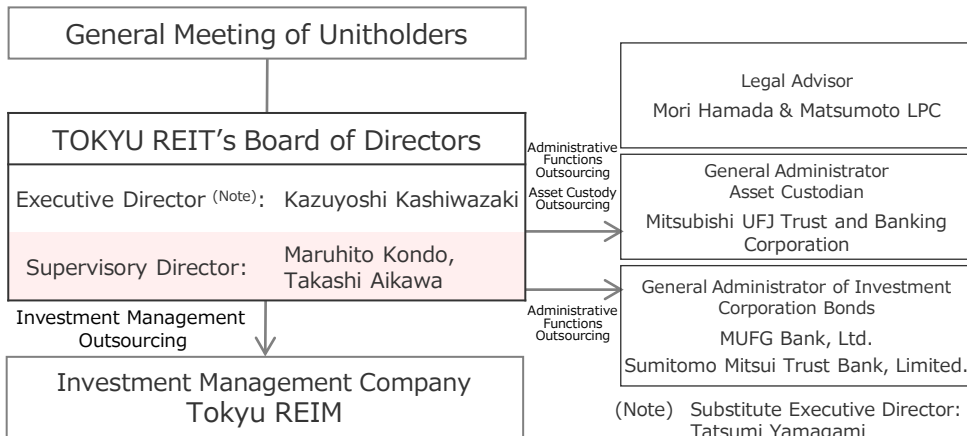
General Meeting of Unitholders

TOKYU REIT's Board of Directors

Executive Director (Note): Kazuyoshi Kashiwazaki

Supervisory Director: Maruhito Kondo, Takashi Aikawa

Investment Management Outsourcing

Investment Management Company
Tokyu REIM

Legal Advisor
Mori Hamada & Matsumoto LPC

Administrative Functions Outsourcing
Asset Custody Outsourcing

General Administrator
Asset Custodian
Mitsubishi UFJ Trust and Banking Corporation

Administrative Functions Outsourcing

General Administrator of Investment Corporation Bonds
MUFG Bank, Ltd.
Sumitomo Mitsui Trust Bank, Limited.

(Note) Substitute Executive Director: Tatsumi Yamagami